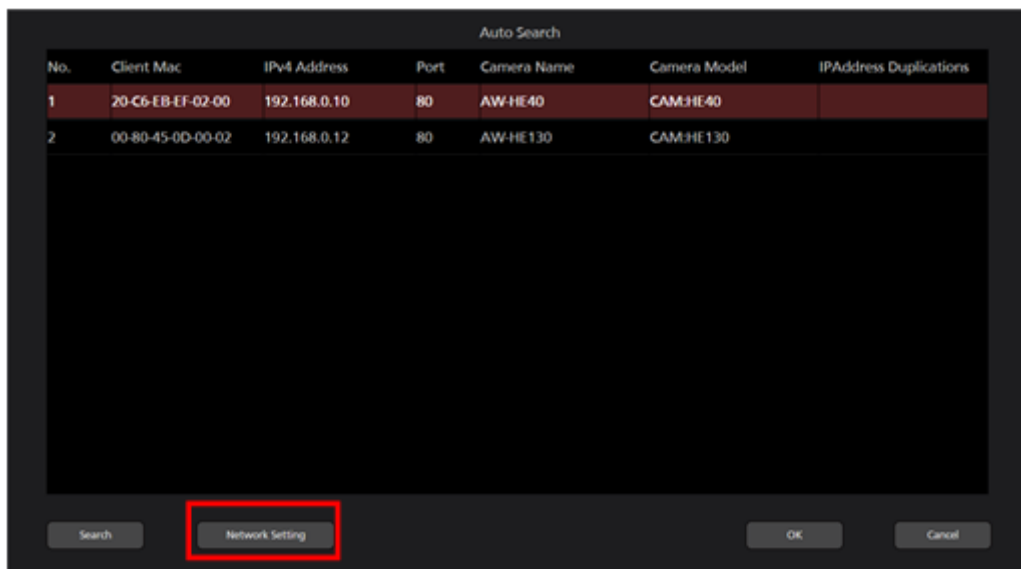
Auto Search

| No. | Client Mac | IPv4 Address | Port | Camera Name | Camera Model | IPAddress Duplications |
|---|---|---|---|---|---|---|
| 1 | 20-C6-EB-EF-02-00 | 192.168.0.10 | 80 | AW-HE40 | CAM:HE40 | |
| 2 | 00-80-45-0D-00-02 | 192.168.0.12 | 80 | AW-HE130 | CAM:HE130 | |

Search
Network Setting
OK
Cancel